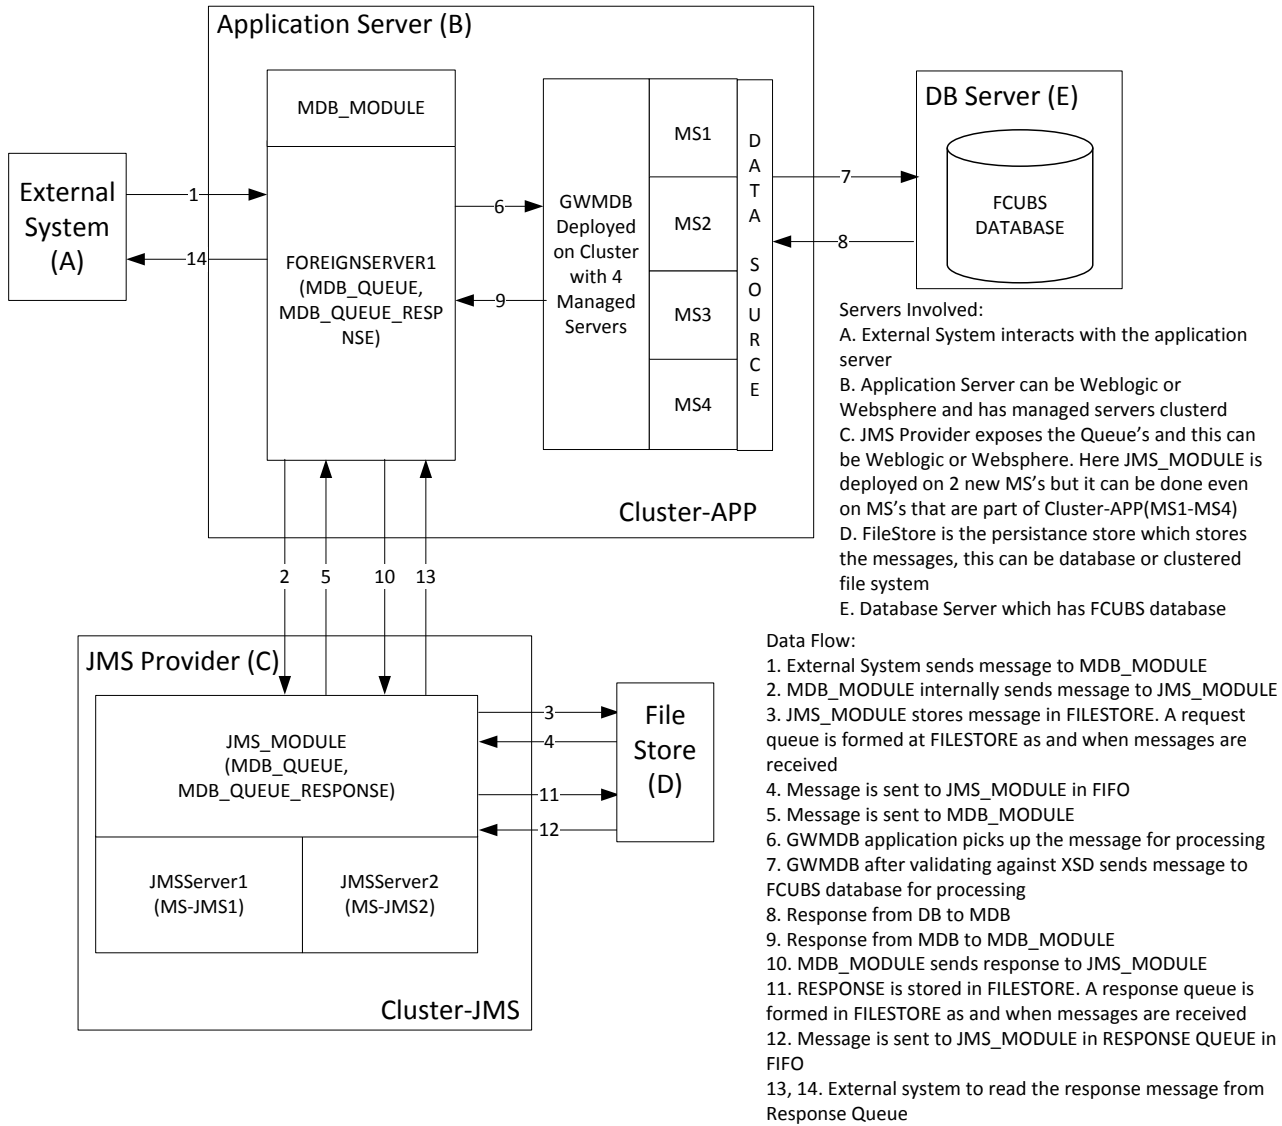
Application Server (B)

External System (A)

1

14

MDB_MODULE

FOREIGNSERVER1 (MDB_QUEUE, MDB_QUEUE_RESPNSE)

6

9

GWMDB Deployed on Cluster with 4 Managed Servers

MS1

MS2

MS3

MS4

D A T A S O U R C E

7

8

DB Server (E)

FCUBS DATABASE

Cluster-APP

2 5 10 13

JMS Provider (C)

JMS_MODULE (MDB_QUEUE, MDB_QUEUE_RESPONSE)

JMSServer1 (MS-JMS1)

JMSServer2 (MS-JMS2)

Cluster-JMS

3

4

11

12

File Store (D)

Servers Involved:
A. External System interacts with the application server
B. Application Server can be Weblogic or Websphere and has managed servers clusterd
C. JMS Provider exposes the Queue's and this can be Weblogic or Websphere. Here JMS_MODULE is deployed on 2 new MS's but it can be done even on MS's that are part of Cluster-APP(MS1-MS4)
D. FileStore is the persistance store which stores the messages, this can be database or clustered file system
E. Database Server which has FCUBS database

Data Flow:
1. External System sends message to MDB_MODULE
2. MDB_MODULE internally sends message to JMS_MODULE
3. JMS_MODULE stores message in FILESTORE. A request queue is formed at FILESTORE as and when messages are received
4. Message is sent to JMS_MODULE in FIFO
5. Message is sent to MDB_MODULE
6. GWMDB application picks up the message for processing
7. GWMDB after validating against XSD sends message to FCUBS database for processing
8. Response from DB to MDB
9. Response from MDB to MDB_MODULE
10. MDB_MODULE sends response to JMS_MODULE
11. RESPONSE is stored in FILESTORE. A response queue is formed in FILESTORE as and when messages are received
12. Message is sent to JMS_MODULE in RESPONSE QUEUE in FIFO
13, 14. External system to read the response message from Response Queue